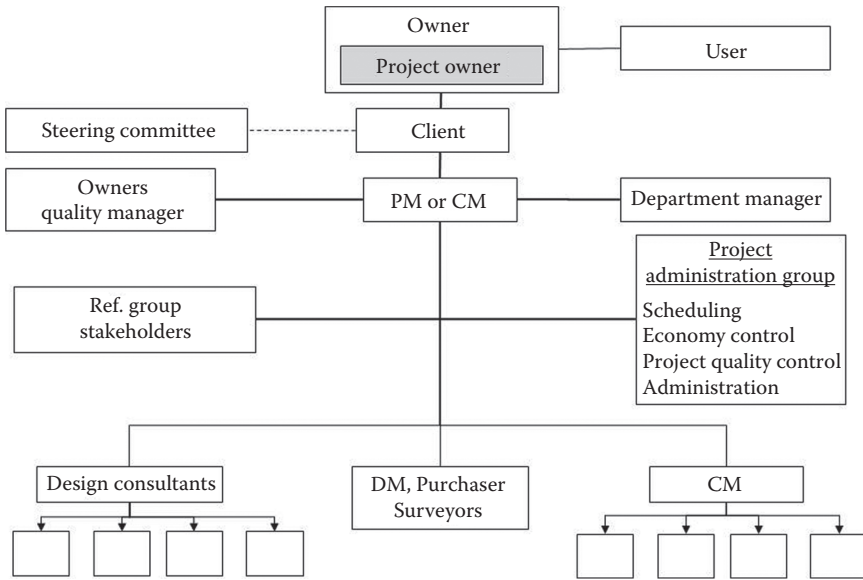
Owner
Project owner
User
Steering committee
Client
Owners quality manager
PM or CM
Department manager
Project administration group
Scheduling
Economy control
Project quality control
Administration
Ref. group stakeholders
Design consultants
DM, Purchaser Surveyors
CM